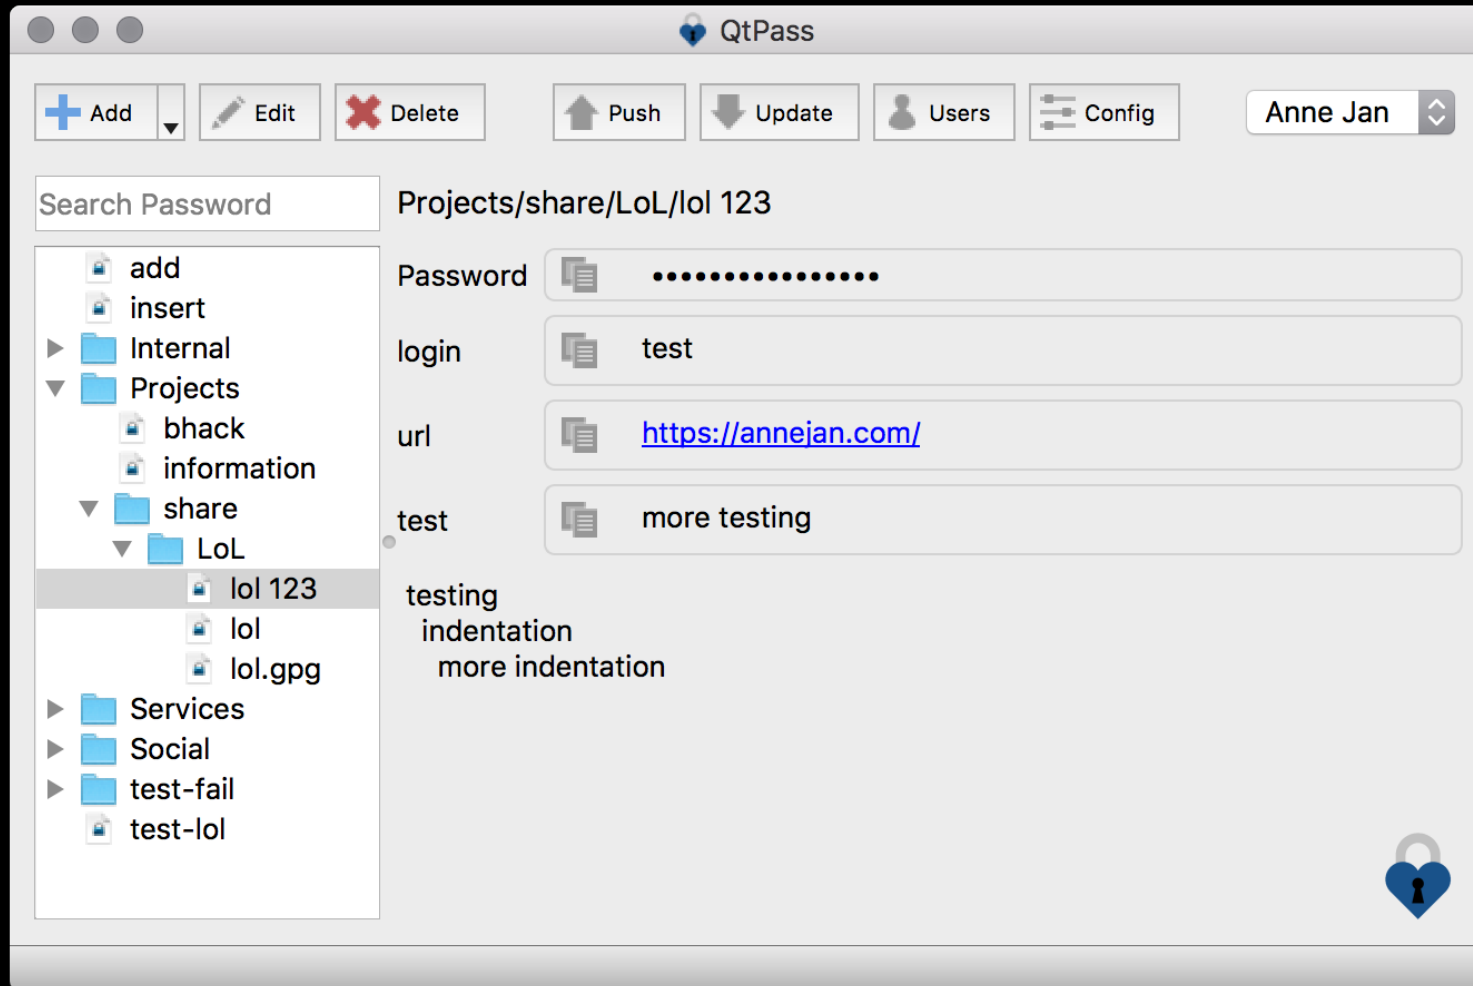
QtPass

Add Edit Delete Push Update Users Config Anne Jan

Search Password

add
insert
Internal
Projects
bhack
information
share
LoL
lol 123
lol
lol.gpg
Services
Social
test-fail
test-lol

Projects/share/LoL/lol 123

Password ••••••••••••••••

login test

url https://annejan.com/

test more testing

testing
indentation
more indentation